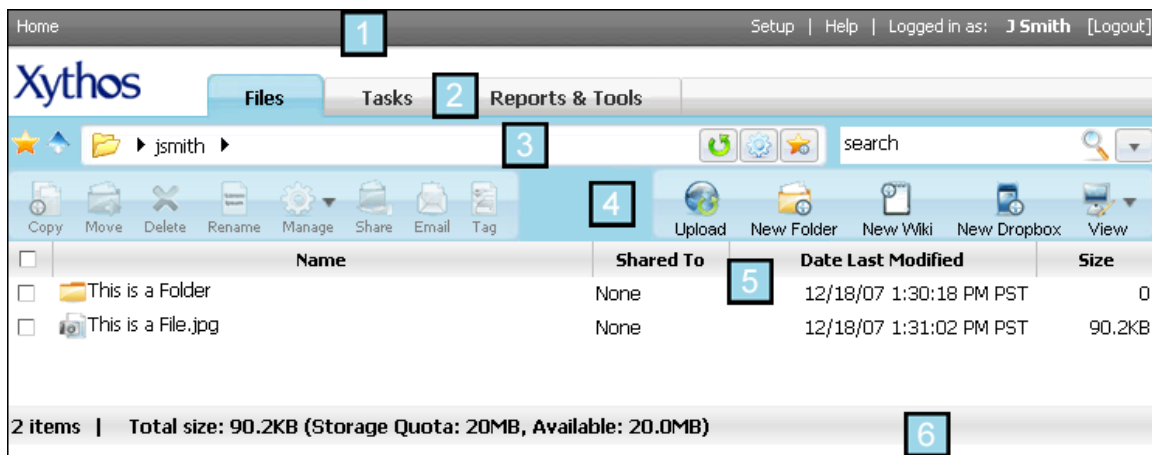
Home 1 Setup | Help | Logged in as: J Smith [Logout]

Xythos

Files Tasks 2 Reports & Tools

jsmith 3 search

Copy Move Delete Rename Manage Share Email Tag 4 Upload New Folder New Wiki New Dropbox View

| | Name | Shared To | Date Last Modified | Size |
|---|---|---|---|---|
| | This is a Folder | None | 12/18/07 1:30:18 PM PST | 0 |
| | This is a File.jpg | None | 12/18/07 1:31:02 PM PST | 90.2KB |

5

2 items | Total size: 90.2KB (Storage Quota: 20MB, Available: 20.0MB) 6